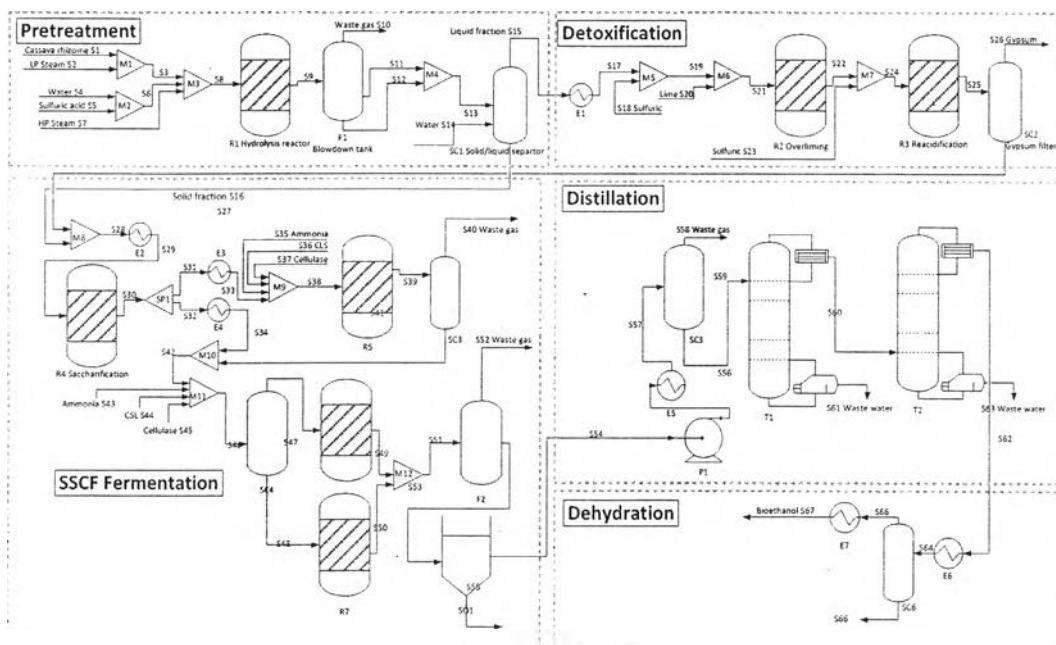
Pretreatment

Cassava rhizome S1
LP Steam S2
Water S4
Sulfuric acid S5
HP Steam S7
M1
M2
S3
S6
M3
S8
R1 Hydrolysis reactor
S9
Waste gas S10
F1
Blowdown tank
S11
S12
M4
S13
Water S14
Liquid fraction S15
SC1 Solid/liquid separator

Detoxification

E1
S17
M5
S18 Sulfuric
S19
Lime S20
M6
S21
R2 Overliming
S22
Sulfuric S23
M7
S24
R3 Reacidification
S25
S26 Gypsum
SC2
Gypsum filter

Solid fraction S16
S27
M8
S28
E2
S29
R4 Saccharification
S30
SP1
S31
E3
S32
E4
S33
S34
S35 Ammonia
S36 CLS
S37 Cellulase
M9
S38
R5
S39
SC3
S40 Waste gas
S41
S42
M10
Ammonia S43
CSL S44
Cellulase S45
M11
S46
S47
S44
S48
S49
S50
R7
M12
S53
S51
F2
S52 Waste gas
S55
S01

SSCF Fermentation

Distillation

S58 Waste gas
S57
SC3
S59
S56
E5
T1
S60
S61 Waste water
T2
S63 Waste water
S62
S54
P1

Dehydration

Bioethanol S67
E7
S66
S64
E6
SC6
S66